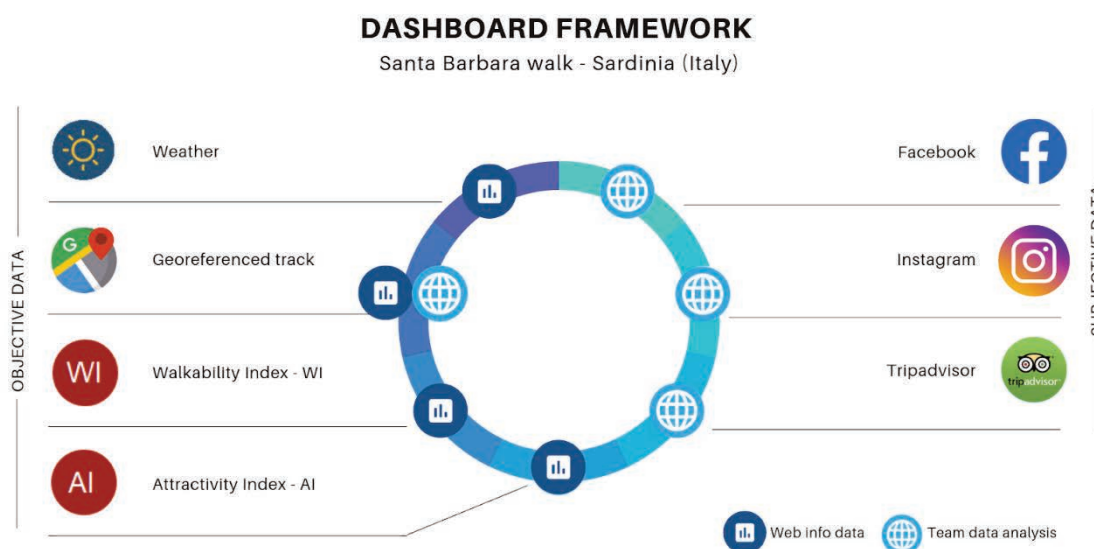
DASHBOARD FRAMEWORK

Santa Barbara walk - Sardinia (Italy)

OBJECTIVE DATA

Weather

Georeferenced track

WI

Walkability Index - WI

AI

Attractivity Index - AI

Facebook

Instagram

Tripadvisor

tripadvisor

SUBJECTIVE DATA

Web info data

Team data analysis